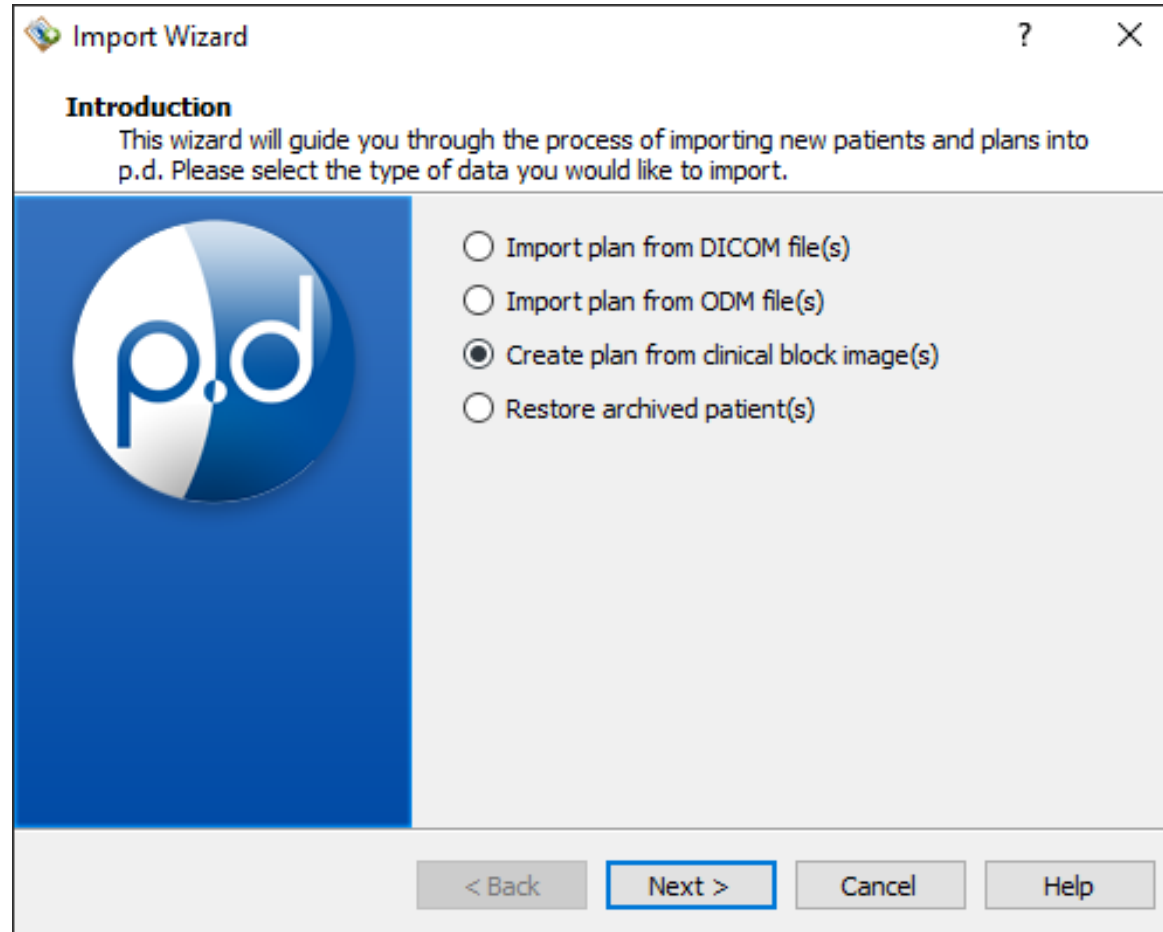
Import Wizard ? ×

Introduction
This wizard will guide you through the process of importing new patients and plans into p.d. Please select the type of data you would like to import.

p.d

Import plan from DICOM file(s)
Import plan from ODM file(s)
Create plan from clinical block image(s)
Restore archived patient(s)

< Back Next > Cancel Help